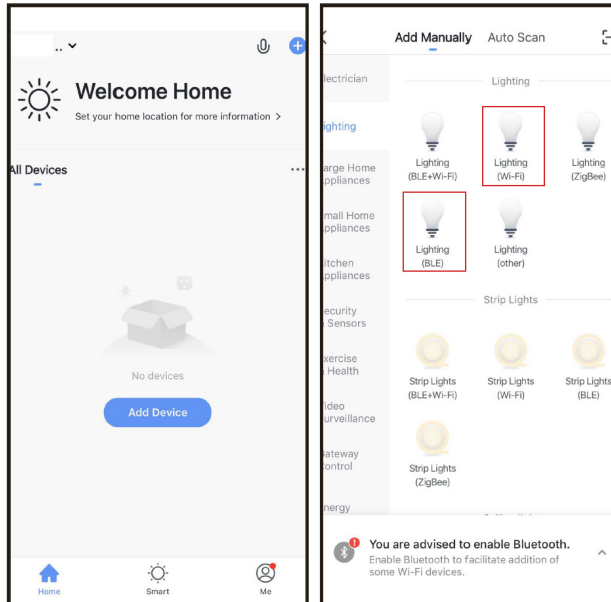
Welcome Home

Set your home location for more information >

All Devices

No devices

Add Device

Home

Smart

Me

Add Manually

Auto Scan

lectrician

ighting

arge Home ppliances

mall Home ppliances

itchen ppliances

ecurity Sensors

xercise Health

ideo urveillance

ateway ontrol

nergy

Lighting

Lighting (BLE+Wi-Fi)

Lighting (Wi-Fi)

Lighting (ZigBee)

Lighting (BLE)

Lighting (other)

Strip Lights

Strip Lights (BLE+Wi-Fi)

Strip Lights (Wi-Fi)

Strip Lights (BLE)

Strip Lights (ZigBee)

You are advised to enable Bluetooth.

Enable Bluetooth to facilitate addition of some Wi-Fi devices.